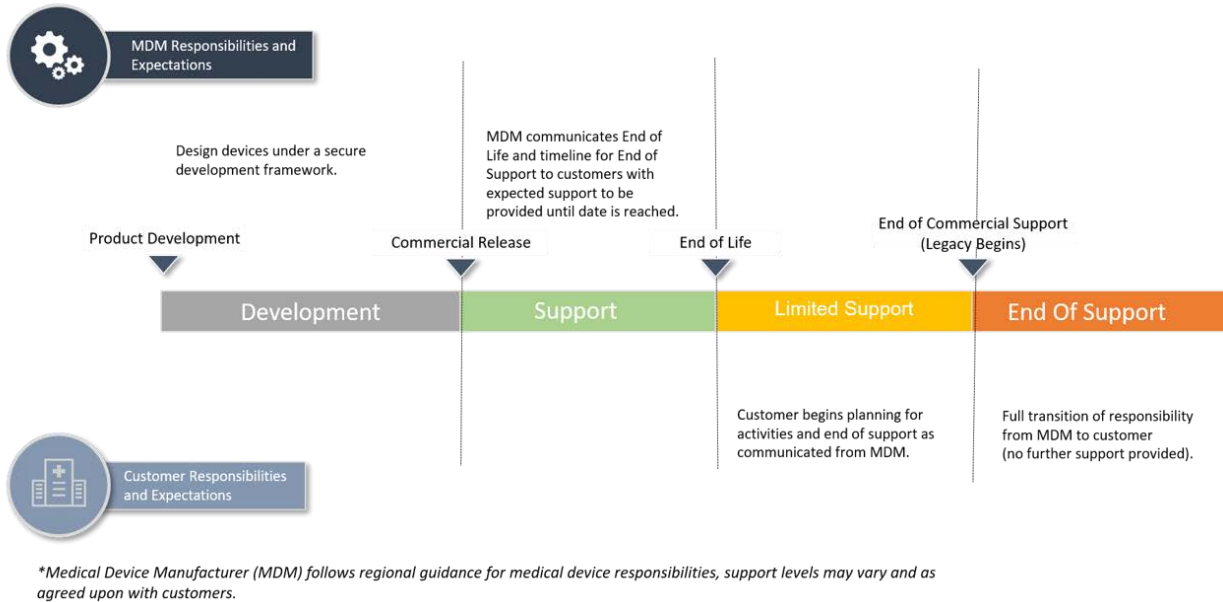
MDM Responsibilities and Expectations

Design devices under a secure development framework.

MDM communicates End of Life and timeline for End of Support to customers with expected support to be provided until date is reached.

Product Development

Commercial Release

End of Life

End of Commercial Support (Legacy Begins)

Development

Support

Limited Support

End Of Support

Customer begins planning for activities and end of support as communicated from MDM.

Full transition of responsibility from MDM to customer (no further support provided).

Customer Responsibilities and Expectations

*Medical Device Manufacturer (MDM) follows regional guidance for medical device responsibilities, support levels may vary and as agreed upon with customers.